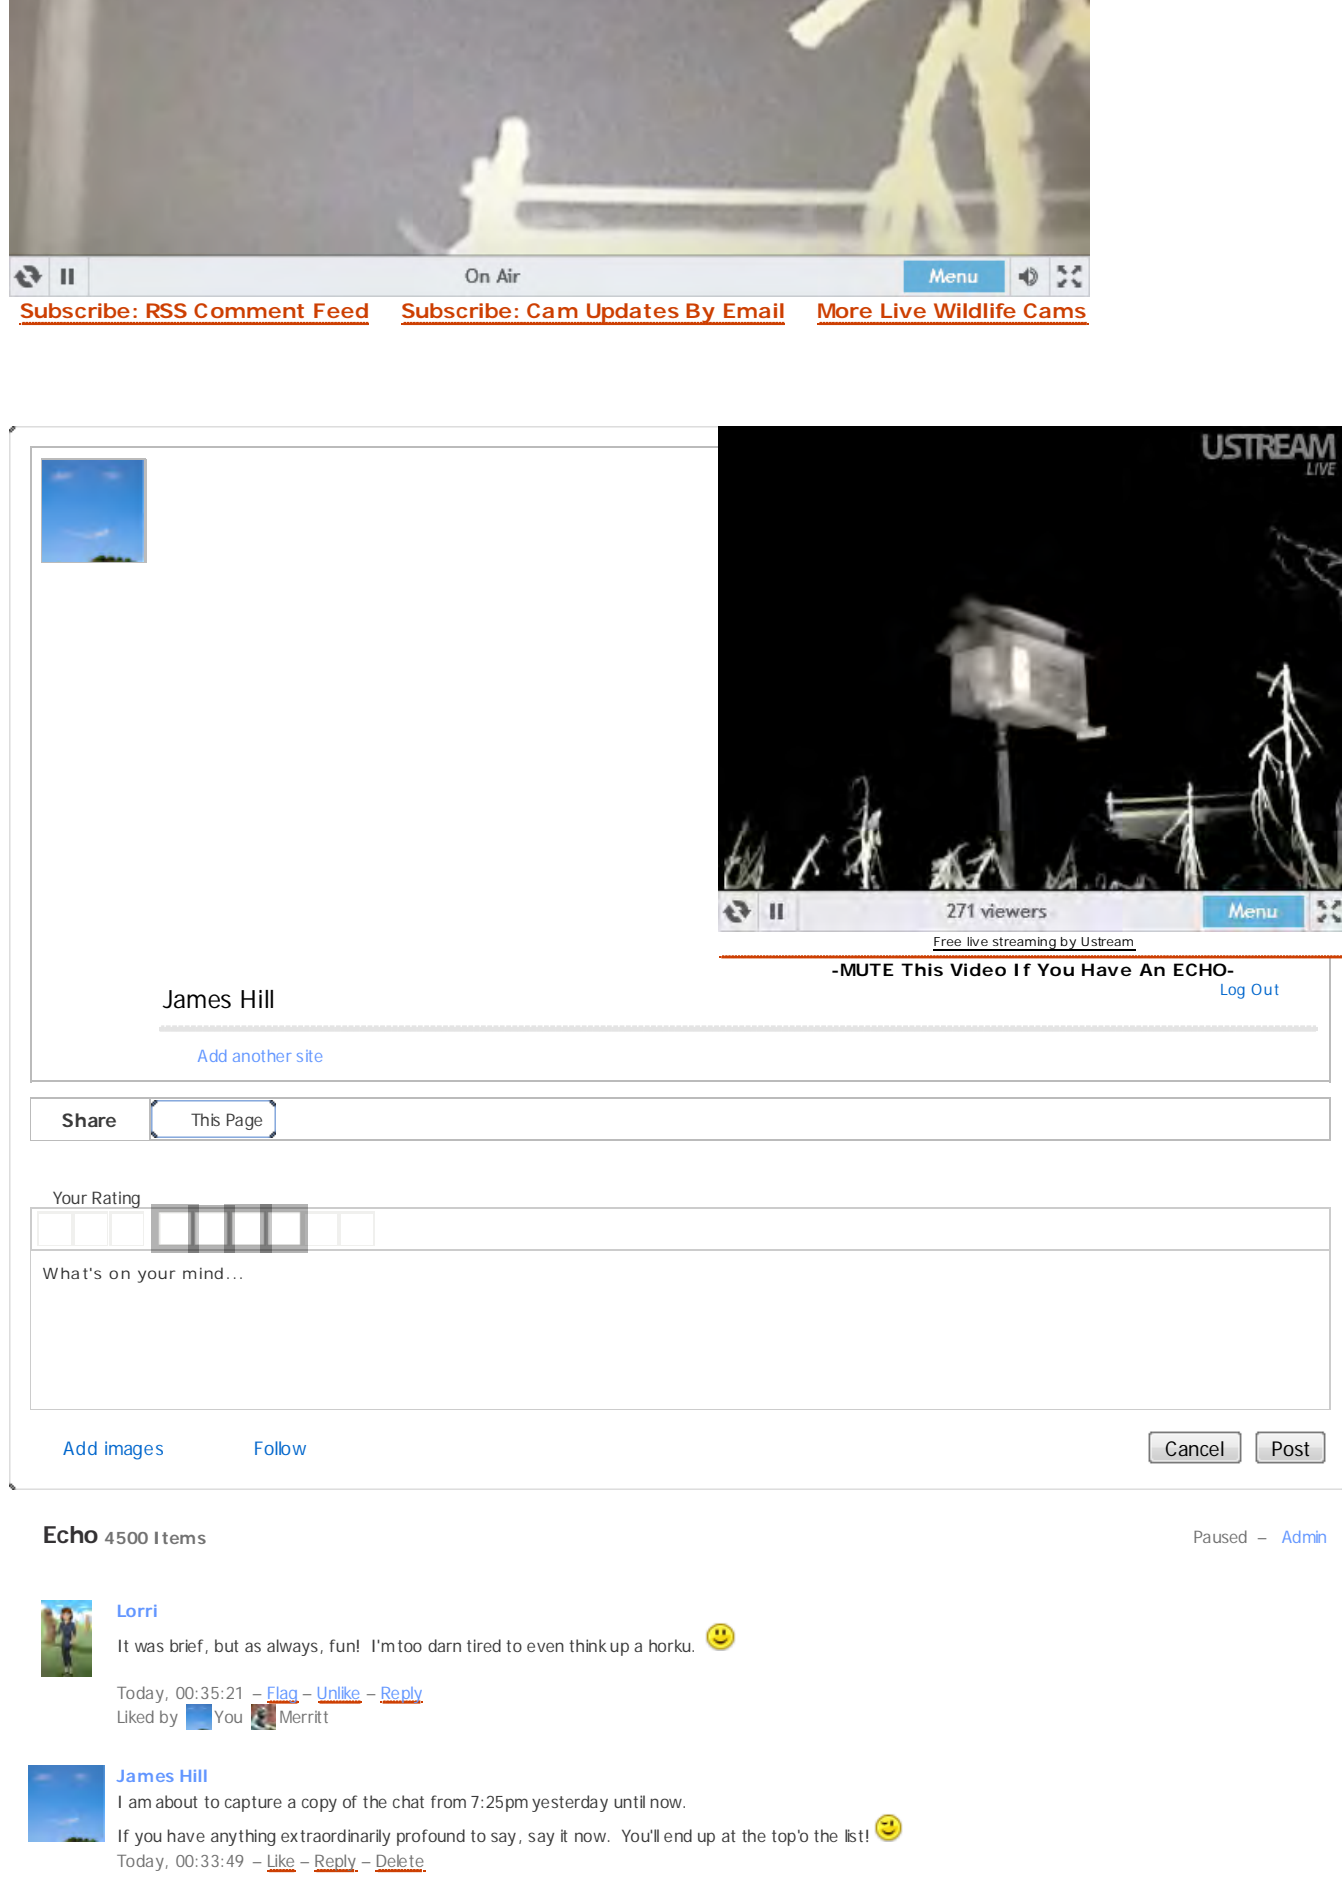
On Air
Menu

Subscribe: RSS Comment Feed Subscribe: Cam Updates By Email More Live Wildlife Cams

USTREAM LIVE

271 viewers
Menu

Free live streaming by Ustream

-MUTE This Video If You Have An ECHO-

Log Out

James Hill

Add another site

Share This Page

Your Rating

What's on your mind...

Add images Follow Cancel Post

Echo 4500 Items

Paused – Admin

Lorri
It was brief, but as always, fun! I'm too darn tired to even think up a horku.
Today, 00:35:21 – Flag – Unlike – Reply
Liked by You Merritt

James Hill
I am about to capture a copy of the chat from 7:25pm yesterday until now.
If you have anything extraordinarily profound to say, say it now. You'll end up at the top'o the list!
Today, 00:33:49 – Like – Reply – Delete